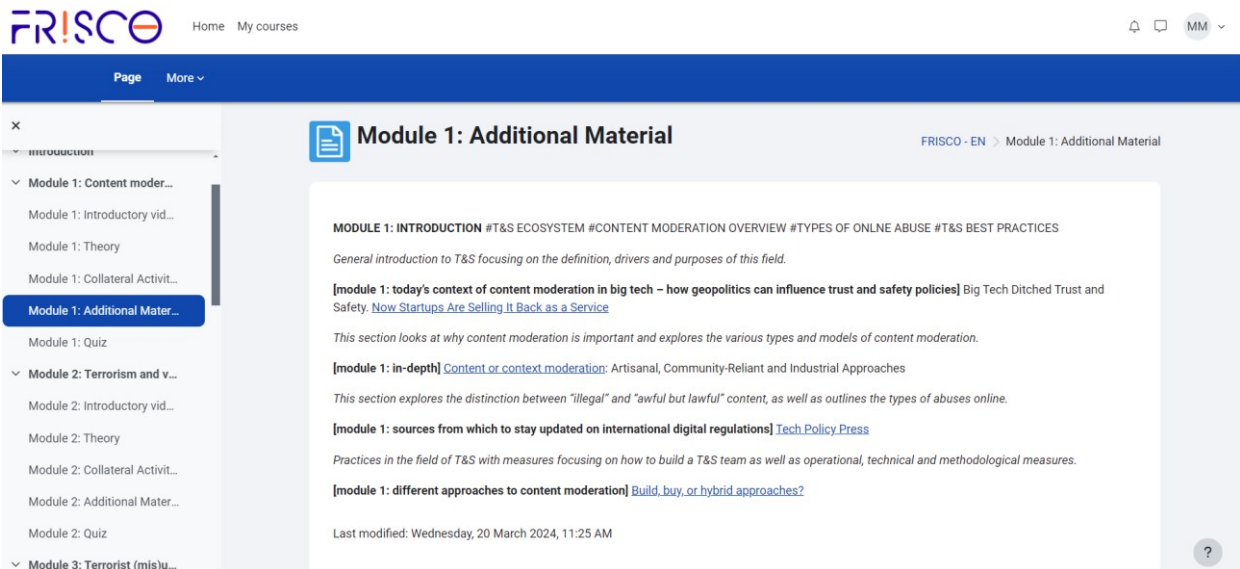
FR!SCO Home My courses

MM

Page More

×

Introduction

Module 1: Content moder...

Module 1: Introductory vid...

Module 1: Theory

Module 1: Collateral Activit...

Module 1: Additional Mater...

Module 1: Quiz

Module 2: Terrorism and v...

Module 2: Introductory vid...

Module 2: Theory

Module 2: Collateral Activit...

Module 2: Additional Mater...

Module 2: Quiz

Module 3: Terrorist (mis)u...

Module 1: Additional Material

FRISCO - EN > Module 1: Additional Material

**MODULE 1: INTRODUCTION** #T&S ECOSYSTEM #CONTENT MODERATION OVERVIEW #TYPES OF ONLNE ABUSE #T&S BEST PRACTICES

*General introduction to T&S focusing on the definition, drivers and purposes of this field.*

**[module 1: today's context of content moderation in big tech – how geopolitics can influence trust and safety policies]** Big Tech Ditched Trust and Safety. Now Startups Are Selling It Back as a Service

*This section looks at why content moderation is important and explores the various types and models of content moderation.*

**[module 1: in-depth]** Content or context moderation: Artisanal, Community-Reliant and Industrial Approaches

*This section explores the distinction between "illegal" and "awful but lawful" content, as well as outlines the types of abuses online.*

**[module 1: sources from which to stay updated on international digital regulations]** Tech Policy Press

*Practices in the field of T&S with measures focusing on how to build a T&S team as well as operational, technical and methodological measures.*

**[module 1: different approaches to content moderation]** Build, buy, or hybrid approaches?

Last modified: Wednesday, 20 March 2024, 11:25 AM

?